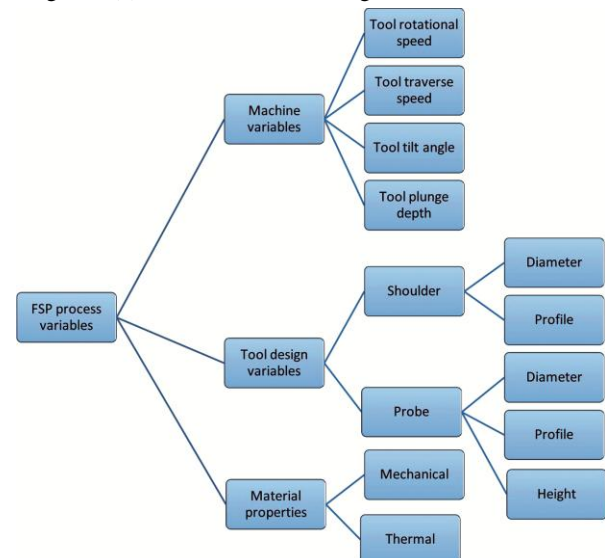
FSP process variables

Machine variables

Tool rotational speed

Tool traverse speed

Tool tilt angle

Tool plunge depth

Tool design variables

Shoulder

Diameter

Profile

Probe

Diameter

Profile

Height

Material properties

Mechanical

Thermal